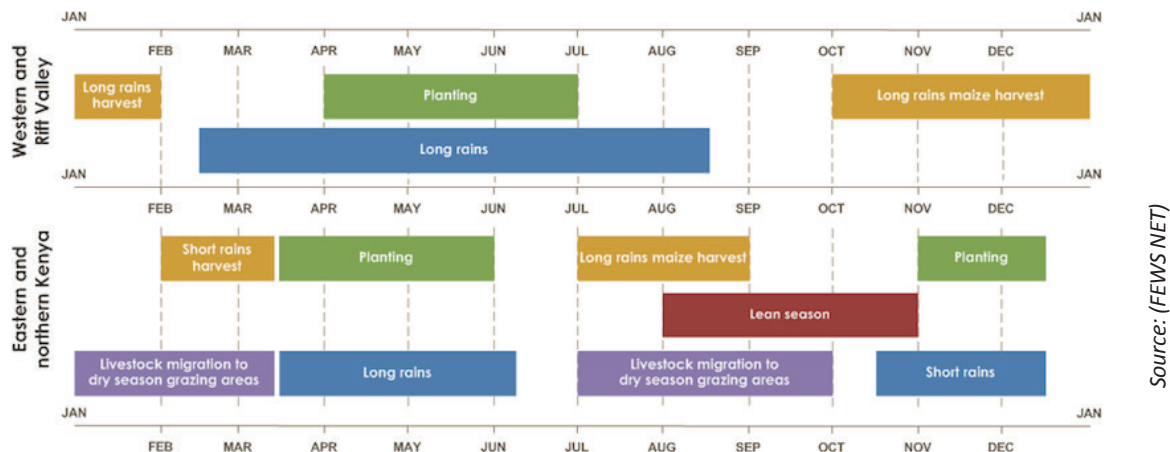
JAN JAN

FEB MAR APR MAY JUN JUL AUG SEP OCT NOV DEC

Western and Rift Valley

Long rains harvest

Planting

Long rains maize harvest

Long rains

JAN JAN

FEB MAR APR MAY JUN JUL AUG SEP OCT NOV DEC

Eastern and northern Kenya

Short rains harvest

Planting

Long rains maize harvest

Planting

Lean season

Livestock migration to dry season grazing areas

Long rains

Livestock migration to dry season grazing areas

Short rains

JAN JAN

FEB MAR APR MAY JUN JUL AUG SEP OCT NOV DEC

Source: (FEWS NET)